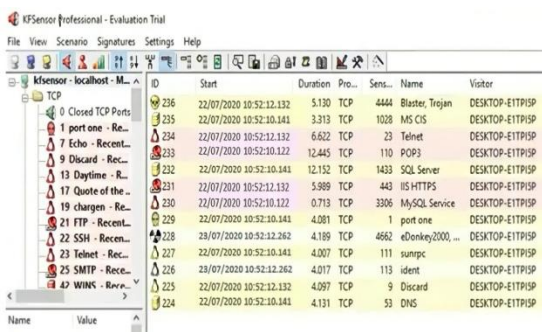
KFSensor Professional - Evaluation Trial

File View Scenario Signatures Settings Help

kfsensor - localhost - M...
TCP
0 Closed TCP Ports
1 port one - Re...
7 Echo - Recent...
9 Discard - Rec...
13 Daytime - R...
17 Quote of the ...
19 chargen - Re...
21 FTP - Recent...
22 SSH - Recen...
23 Telnet - Rec...
25 SMTP - Rece...
42 WINS - Rece...

Name Value

| ID | Start | Duration | Pro... | Sens... | Name | Visitor |
|---|---|---|---|---|---|---|
| 236 | 22/07/2020 10:52:12.132 | 5.130 | TCP | 4444 | Blaster, Trojan | DESKTOP-E1TPI5P |
| 235 | 22/07/2020 10:52:10.141 | 3.313 | TCP | 1028 | MS CIS | DESKTOP-E1TPI5P |
| 234 | 22/07/2020 10:52:12.132 | 6.622 | TCP | 23 | Telnet | DESKTOP-E1TPI5P |
| 233 | 22/07/2020 10:52:10.122 | 12.445 | TCP | 110 | POP3 | DESKTOP-E1TPI5P |
| 232 | 22/07/2020 10:52:10.141 | 12.152 | TCP | 1433 | SQL Server | DESKTOP-E1TPI5P |
| 231 | 22/07/2020 10:52:12.132 | 5.989 | TCP | 443 | IIS HTTPS | DESKTOP-E1TPI5P |
| 230 | 22/07/2020 10:52:10.122 | 0.713 | TCP | 3306 | MySQL Service | DESKTOP-E1TPI5P |
| 229 | 22/07/2020 10:52:10.141 | 4.081 | TCP | 1 | port one | DESKTOP-E1TPI5P |
| 228 | 23/07/2020 10:52:12.262 | 4.189 | TCP | 4662 | eDonkey2000, ... | DESKTOP-E1TPI5P |
| 227 | 22/07/2020 10:52:10.141 | 4.007 | TCP | 111 | sunrpc | DESKTOP-E1TPI5P |
| 226 | 23/07/2020 10:52:12.262 | 4.017 | TCP | 113 | ident | DESKTOP-E1TPI5P |
| 225 | 22/07/2020 10:52:12.132 | 4.097 | TCP | 9 | Discard | DESKTOP-E1TPI5P |
| 224 | 22/07/2020 10:52:10.141 | 4.131 | TCP | 53 | DNS | DESKTOP-E1TPI5P |